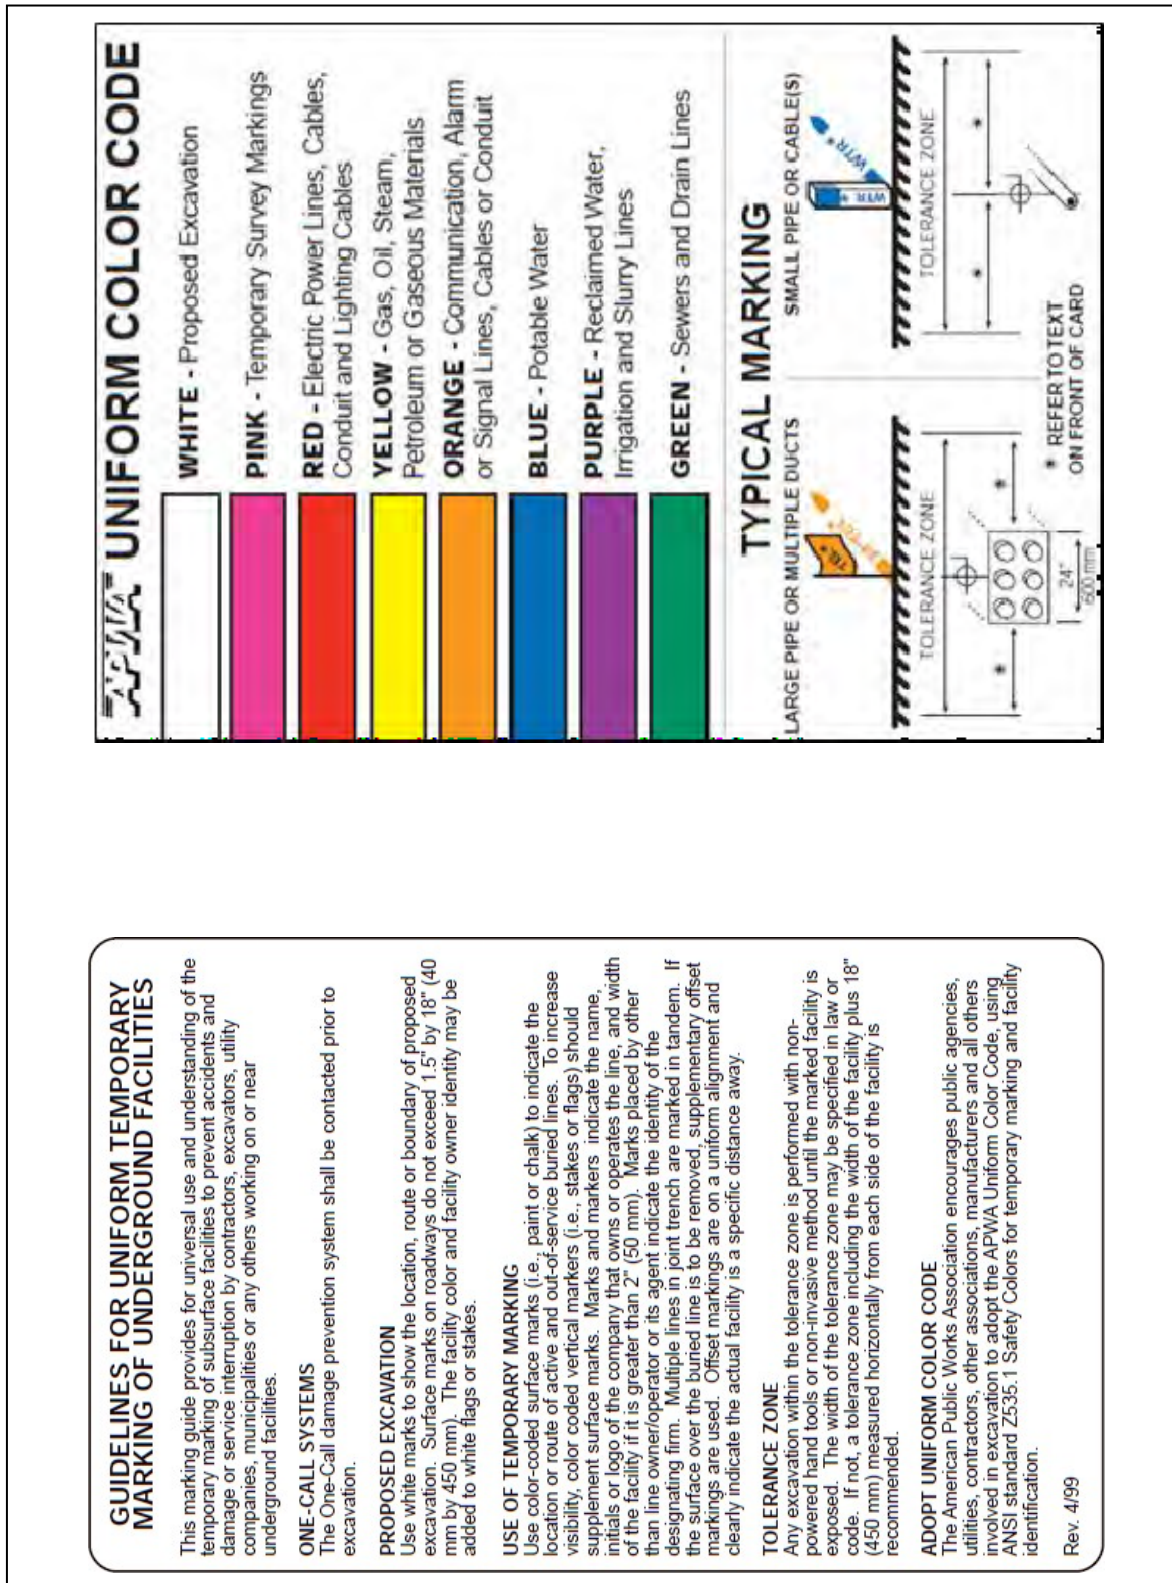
APWA UNIFORM COLOR CODE

WHITE - Proposed Excavation

PINK - Temporary Survey Markings

RED - Electric Power Lines, Cables, Conduit and Lighting Cables

YELLOW - Gas, Oil, Steam, Petroleum or Gaseous Materials

ORANGE - Communication, Alarm or Signal Lines, Cables or Conduit

BLUE - Potable Water

PURPLE - Reclaimed Water, Irrigation and Slurry Lines

GREEN - Sewers and Drain Lines

TYPICAL MARKING

LARGE PIPE OR MULTIPLE DUCTS

SMALL PIPE OR CABLE(S)

TOLERANCE ZONE

TOLERANCE ZONE

24"
600 mm

WTR

* REFER TO TEXT ON FRONT OF CARD

GUIDELINES FOR UNIFORM TEMPORARY MARKING OF UNDERGROUND FACILITIES

This marking guide provides for universal use and understanding of the temporary marking of subsurface facilities to prevent accidents and damage or service interruption by contractors, excavators, utility companies, municipalities or any others working on or near underground facilities.

ONE-CALL SYSTEMS
The One-Call damage prevention system shall be contacted prior to excavation.

PROPOSED EXCAVATION
Use white marks to show the location, route or boundary of proposed excavation. Surface marks on roadways do not exceed 1.5" by 18" (40 mm by 450 mm). The facility color and facility owner identity may be added to white flags or stakes.

USE OF TEMPORARY MARKING
Use color-coded surface marks (i.e., paint or chalk) to indicate the location or route of active and out-of-service buried lines. To increase visibility, color coded vertical markers (i.e., stakes or flags) should supplement surface marks. Marks and markers indicate the name, initials or logo of the company that owns or operates the line, and width of the facility if it is greater than 2" (50 mm). Marks placed by other than line owner/operator or its agent indicate the identity of the designating firm. Multiple lines in joint trench are marked in tandem. If the surface over the buried line is to be removed, supplementary offset markings are used. Offset markings are on a uniform alignment and clearly indicate the actual facility is a specific distance away.

TOLERANCE ZONE
Any excavation within the tolerance zone is performed with non-powered hand tools or non-invasive method until the marked facility is exposed. The width of the tolerance zone may be specified in law or code. If not, a tolerance zone including the width of the facility plus 18" (450 mm) measured horizontally from each side of the facility is recommended.

ADOPT UNIFORM COLOR CODE
The American Public Works Association encourages public agencies, utilities, contractors, other associations, manufacturers and all others involved in excavation to adopt the APWA Uniform Color Code, using ANSI standard Z535.1 Safety Colors for temporary marking and facility identification.

Rev. 4/99